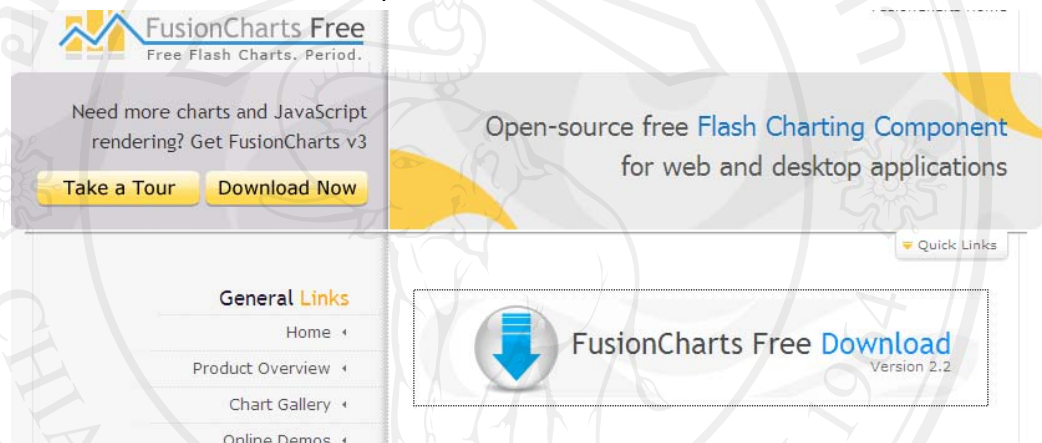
FusionCharts Free
Free Flash Charts. Period.

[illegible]

Need more charts and JavaScript rendering? Get FusionCharts v3

Take a Tour
Download Now

Open-source free Flash Charting Component for web and desktop applications

Quick Links

General Links
Home
Product Overview
Chart Gallery
Online Demos

FusionCharts Free Download
Version 2.2